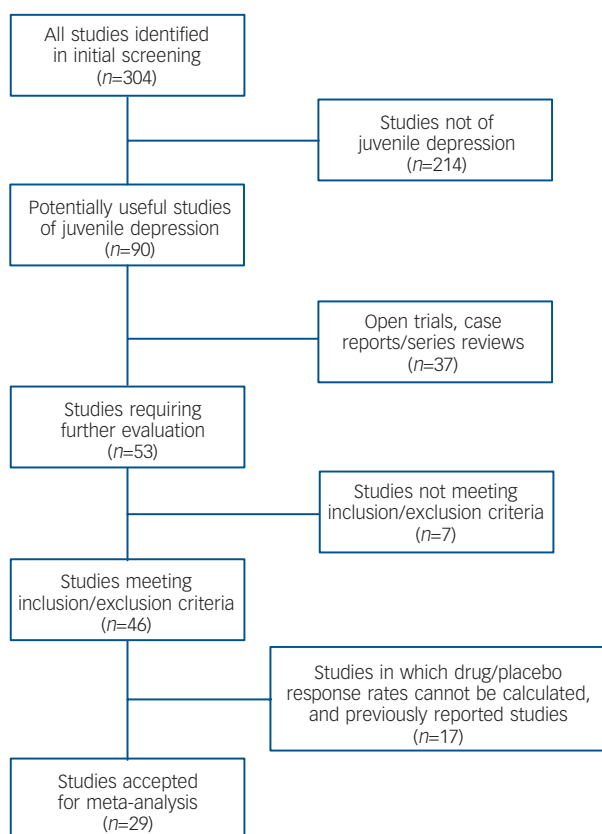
All studies identified in initial screening
($n$=304)

Studies not of juvenile depression
($n$=214)

Potentially useful studies of juvenile depression
($n$=90)

Open trials, case reports/series reviews
($n$=37)

Studies requiring further evaluation
($n$=53)

Studies not meeting inclusion/exclusion criteria
($n$=7)

Studies meeting inclusion/exclusion criteria
($n$=46)

Studies in which drug/placebo response rates cannot be calculated, and previously reported studies
($n$=17)

Studies accepted for meta-analysis
($n$=29)